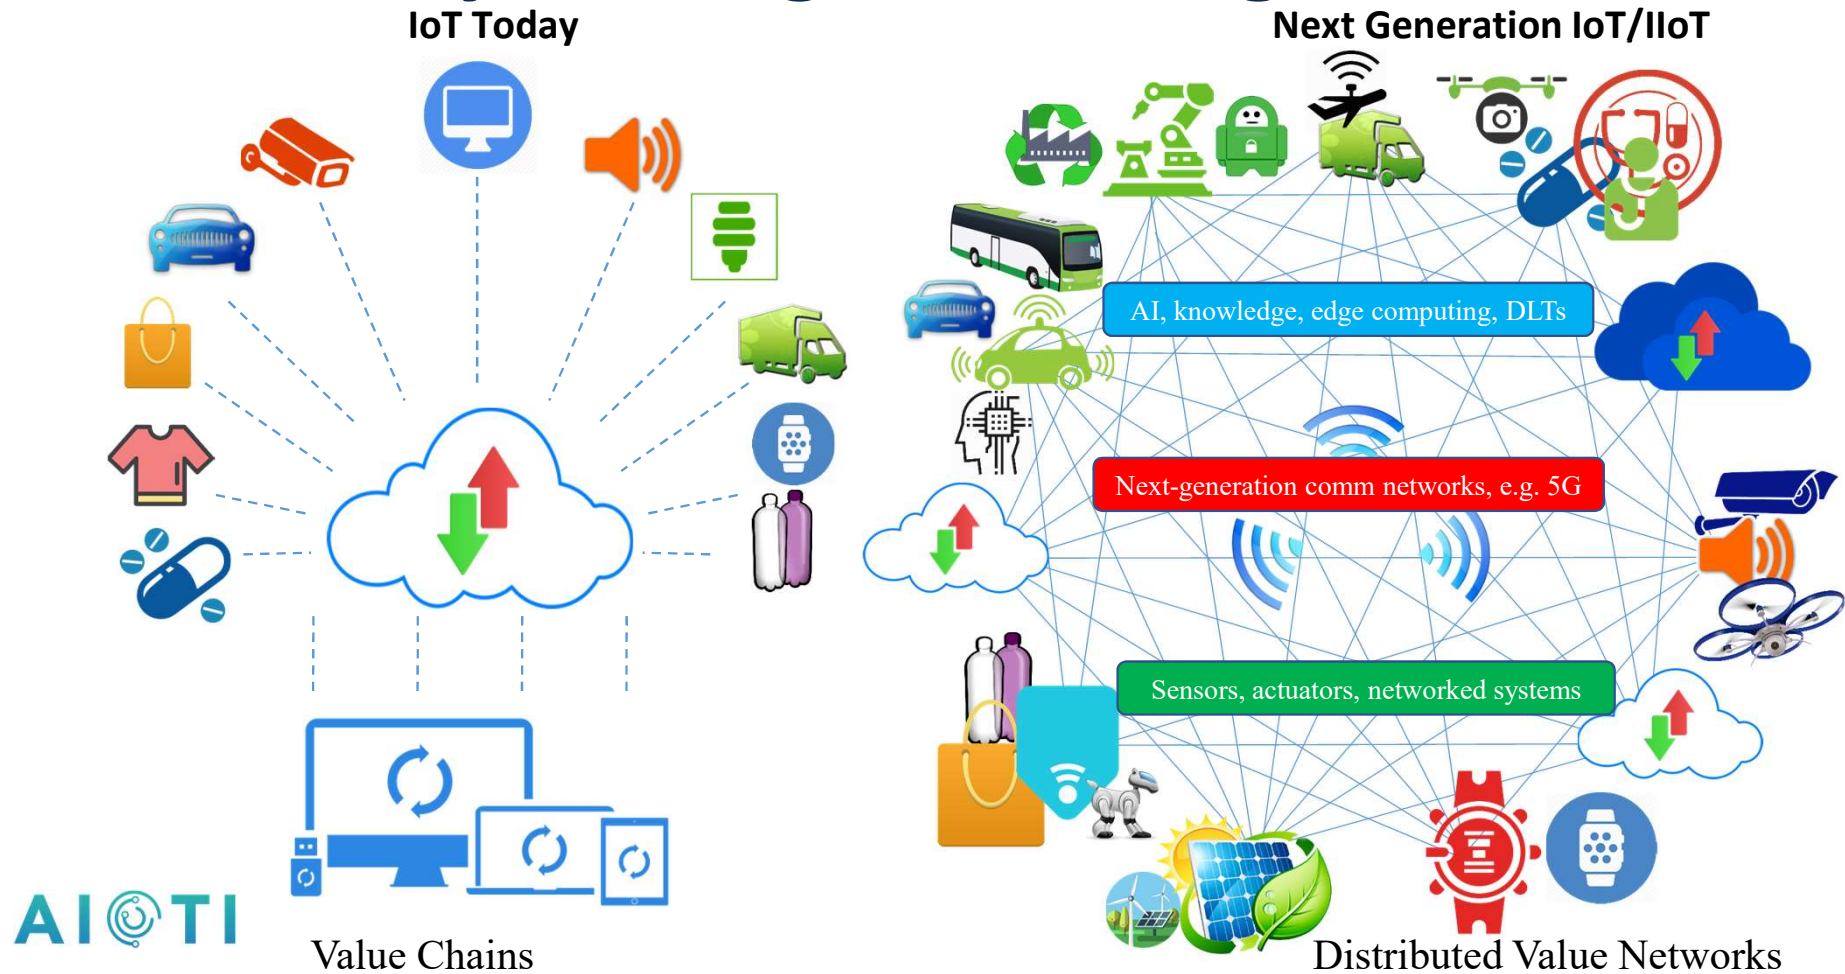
IoT Today

Next Generation IoT/IIoT

AI, knowledge, edge computing, DLTs

Next-generation comm networks, e.g. 5G

Sensors, actuators, networked systems

AIOTI

Value Chains

Distributed Value Networks